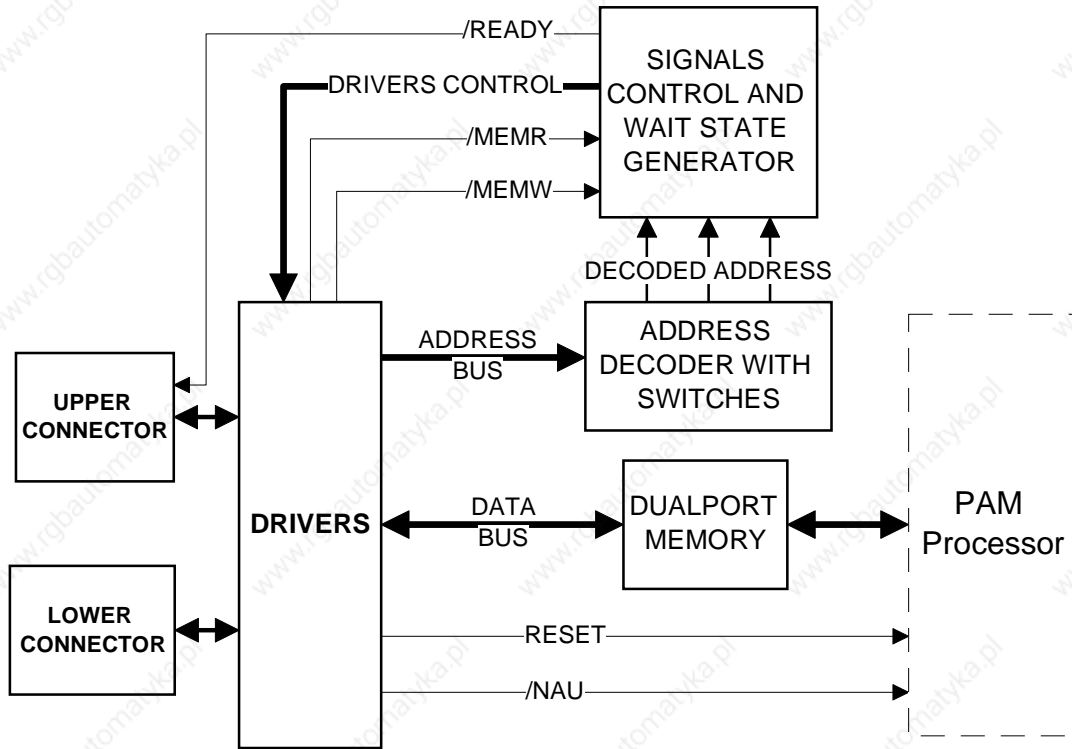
/READY

DRIVERS CONTROL

/MEMR

/MEMW

SIGNALS CONTROL AND WAIT STATE GENERATOR

DECODED ADDRESS

ADDRESS BUS

ADDRESS DECODER WITH SWITCHES

UPPER CONNECTOR

DRIVERS

DATA BUS

DUALPORT MEMORY

PAM Processor

LOWER CONNECTOR

RESET

/NAU

www.rgbautomatyka.pl